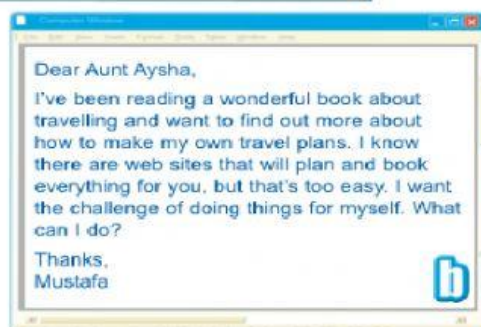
Dear Aunt Aysha,

I've been reading a wonderful book about travelling and want to find out more about how to make my own travel plans. I know there are web sites that will plan and book everything for you, but that's too easy. I want the challenge of doing things for myself. What can I do?

Thanks,
Mustafa